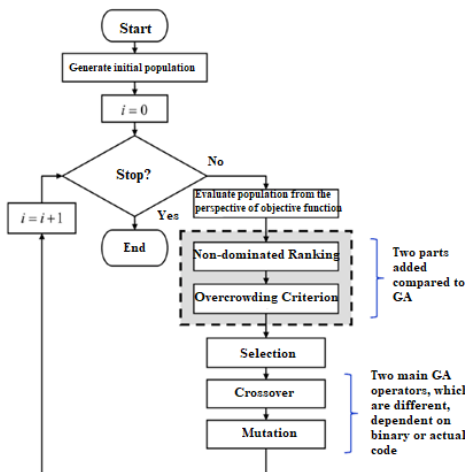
Start

Generate initial population

$i = 0$

Stop?

No

Yes

$i = i + 1$

End

Evaluate population from the perspective of objective function

Non-dominated Ranking

Overcrowding Criterion

Two parts added compared to GA

Selection

Crossover

Mutation

Two main GA operators, whicl are different, dependent on binary or actual code